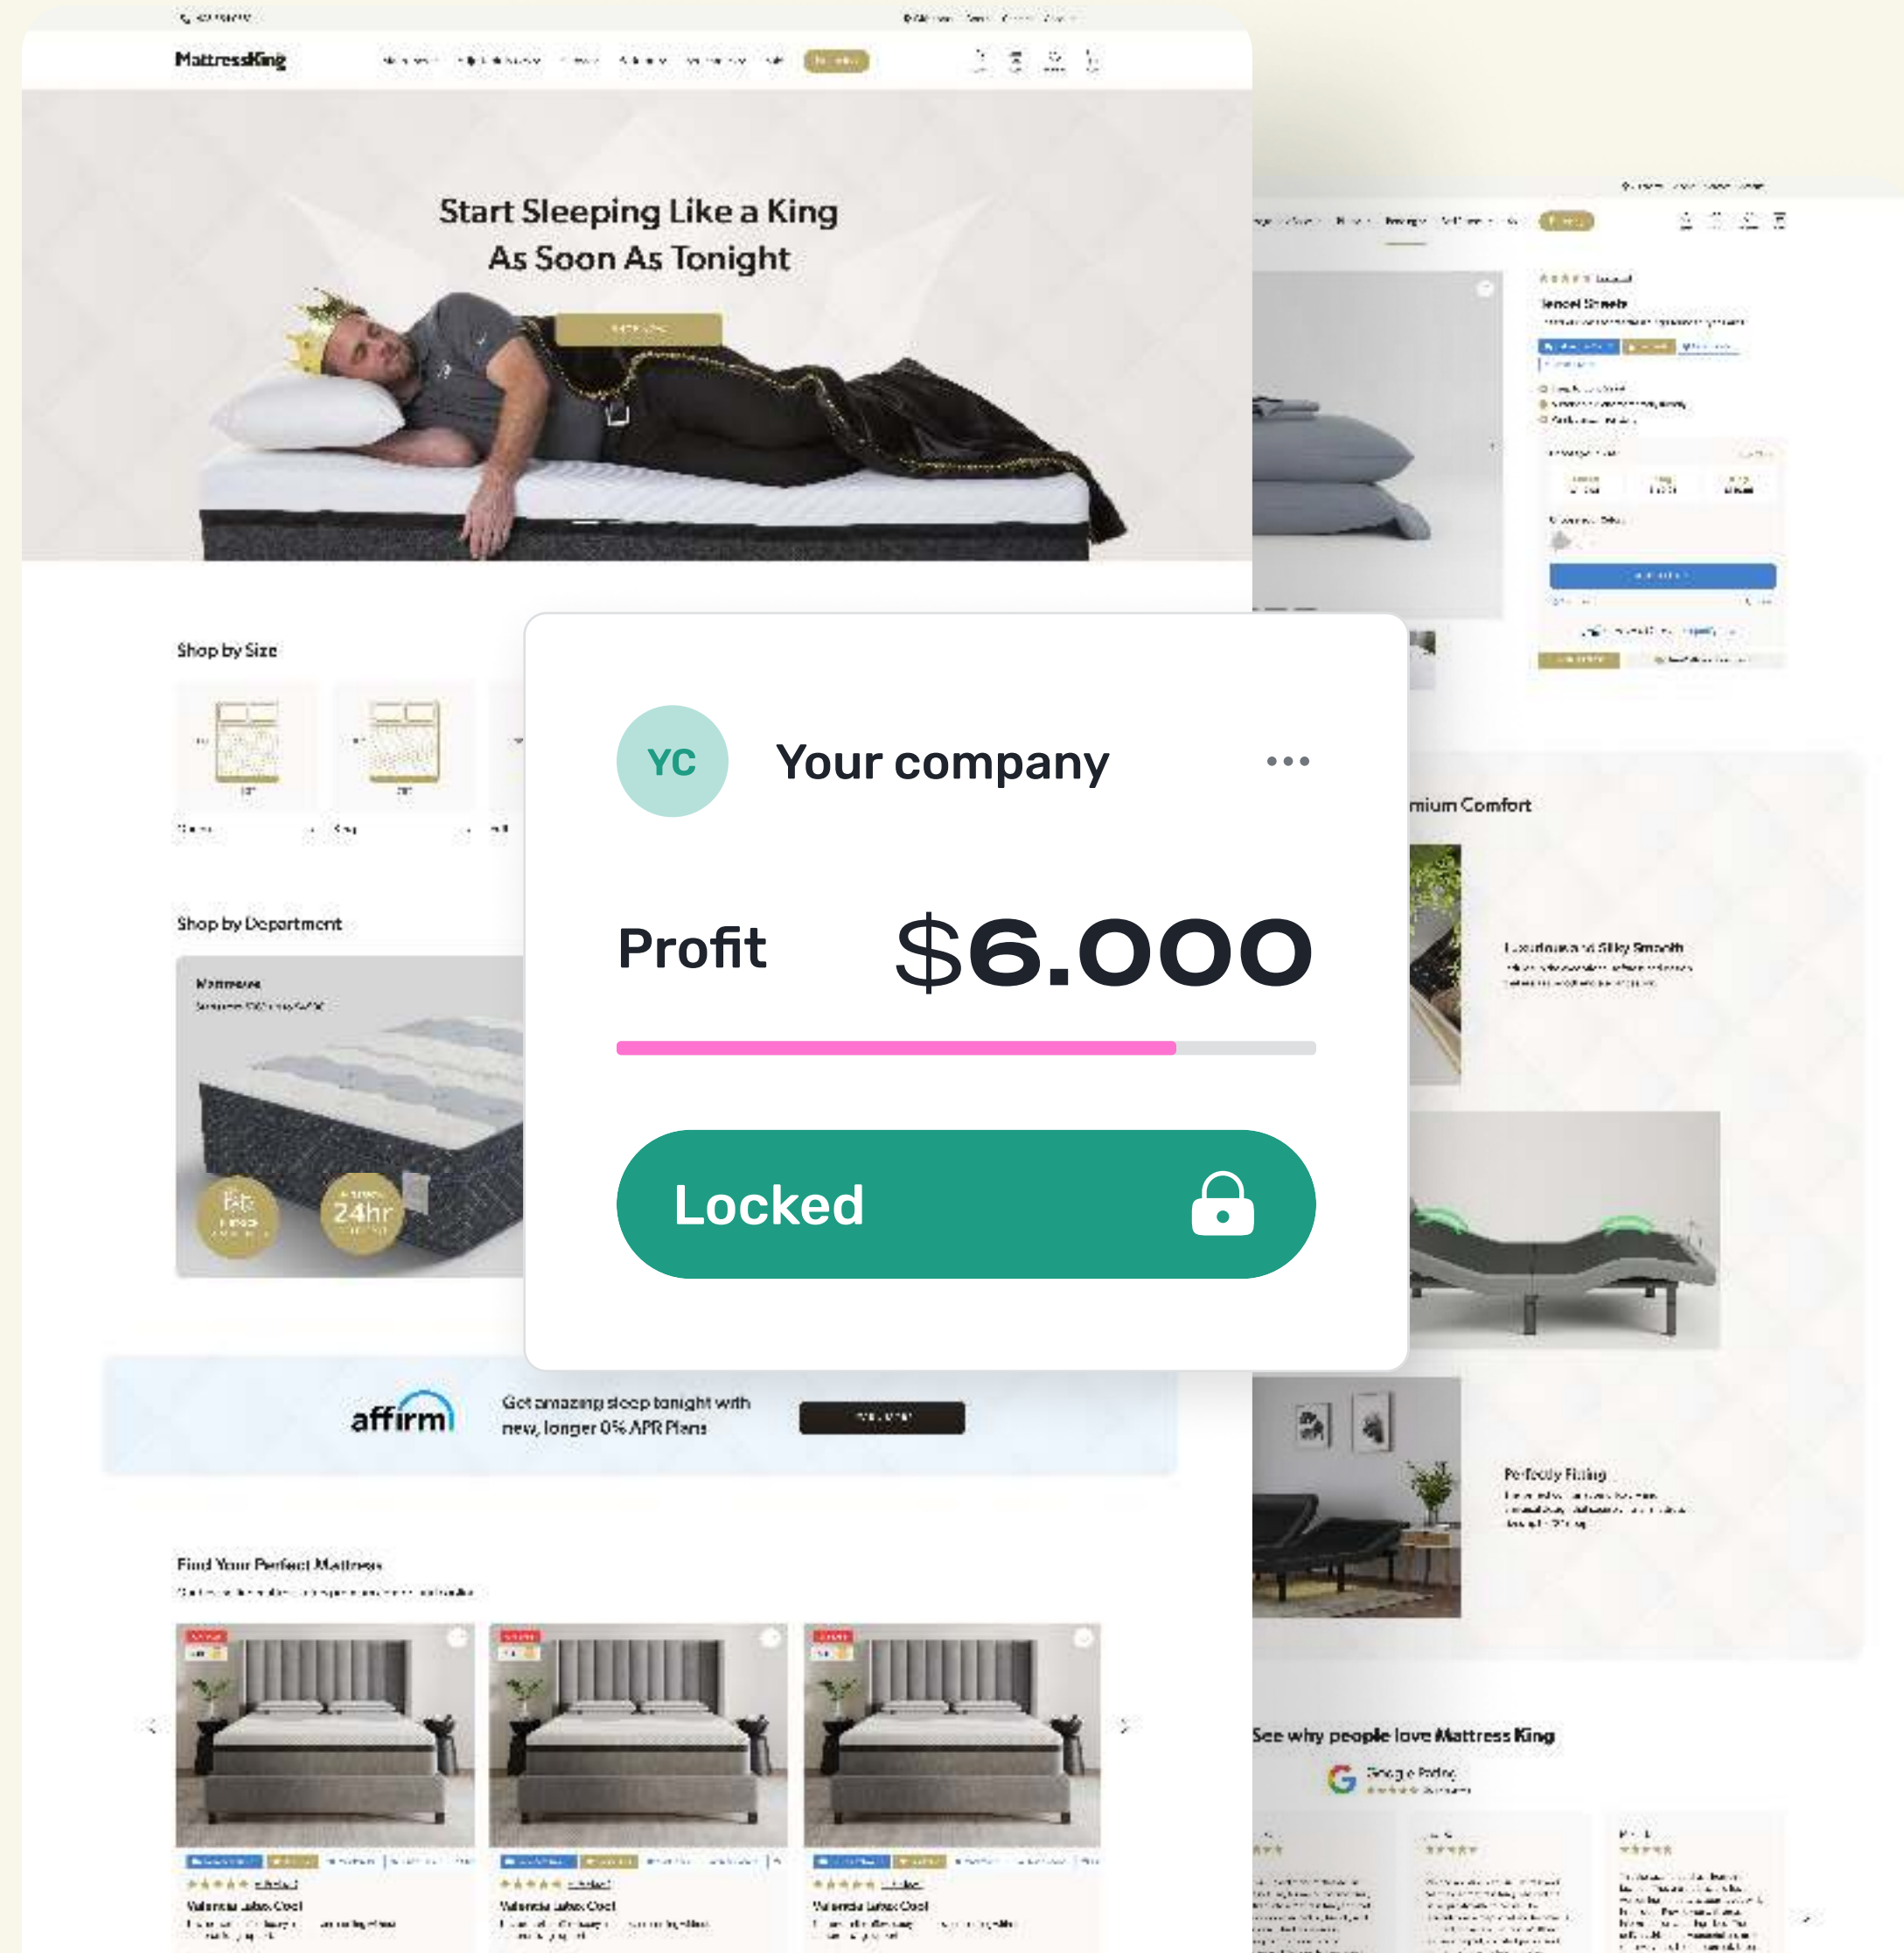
MattressKing

Start Sleeping Like a King
As Soon As Tonight

Shop by Size

Shop by Department

Mattresses

24hr

affirm

Get amazing sleep tonight with new, longer 0% APR Plans

Find Your Perfect Mattress

Valencia Latex Cool

Valencia Latex Cool

Valencia Latex Cool

Tencel Sheets

mium Comfort

Luxurious & Silky Smooth

Perfectly Fitting

See why people love Mattress King

Google Rating

YC

Your company

Profit

$6.000

Locked